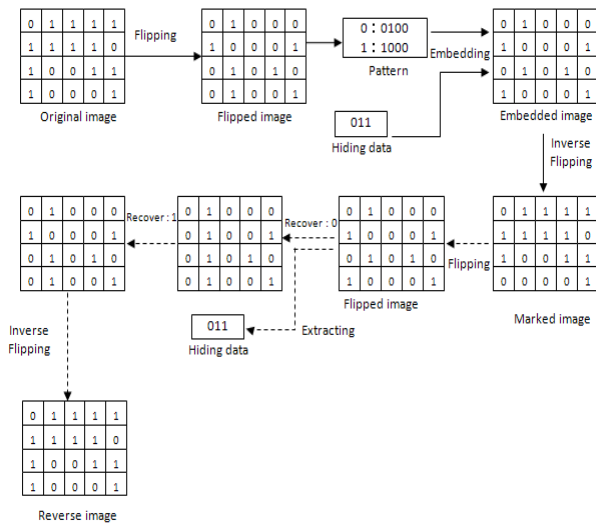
| 0 | 1 | 1 | 1 | 1 |
|---|---|---|---|---|
| 1 | 1 | 1 | 1 | 0 |
| 1 | 0 | 0 | 1 | 1 |
| 1 | 0 | 0 | 0 | 1 |

Original image

Flipping

| 0 | 1 | 0 | 0 | 0 |
|---|---|---|---|---|
| 1 | 0 | 0 | 0 | 1 |
| 0 | 1 | 0 | 1 | 0 |
| 0 | 1 | 0 | 0 | 1 |

Flipped image

0 : 0100
1 : 1000

Pattern

Embedding

| 0 | 1 | 0 | 0 | 0 |
|---|---|---|---|---|
| 1 | 0 | 0 | 0 | 1 |
| 0 | 1 | 0 | 1 | 0 |
| 1 | 0 | 0 | 0 | 1 |

Embedded image

011

Hiding data

Inverse Flipping

| 0 | 1 | 1 | 1 | 1 |
|---|---|---|---|---|
| 1 | 1 | 1 | 1 | 0 |
| 1 | 0 | 0 | 1 | 1 |
| 0 | 0 | 0 | 0 | 1 |

Marked image

Flipping

| 0 | 1 | 0 | 0 | 0 |
|---|---|---|---|---|
| 1 | 0 | 0 | 0 | 1 |
| 0 | 1 | 0 | 1 | 0 |
| 1 | 0 | 0 | 0 | 1 |

Flipped image

Recover : 0

| 0 | 1 | 0 | 0 | 0 |
|---|---|---|---|---|
| 0 | 1 | 0 | 0 | 1 |
| 0 | 1 | 0 | 1 | 0 |
| 0 | 1 | 0 | 0 | 1 |

Recover : 1

| 0 | 1 | 0 | 0 | 0 |
|---|---|---|---|---|
| 1 | 0 | 0 | 0 | 1 |
| 0 | 1 | 0 | 1 | 0 |
| 0 | 1 | 0 | 0 | 1 |

Extracting

011

Hiding data

Inverse Flipping

| 0 | 1 | 1 | 1 | 1 |
|---|---|---|---|---|
| 1 | 1 | 1 | 1 | 0 |
| 1 | 0 | 0 | 1 | 1 |
| 1 | 0 | 0 | 0 | 1 |

Reverse image